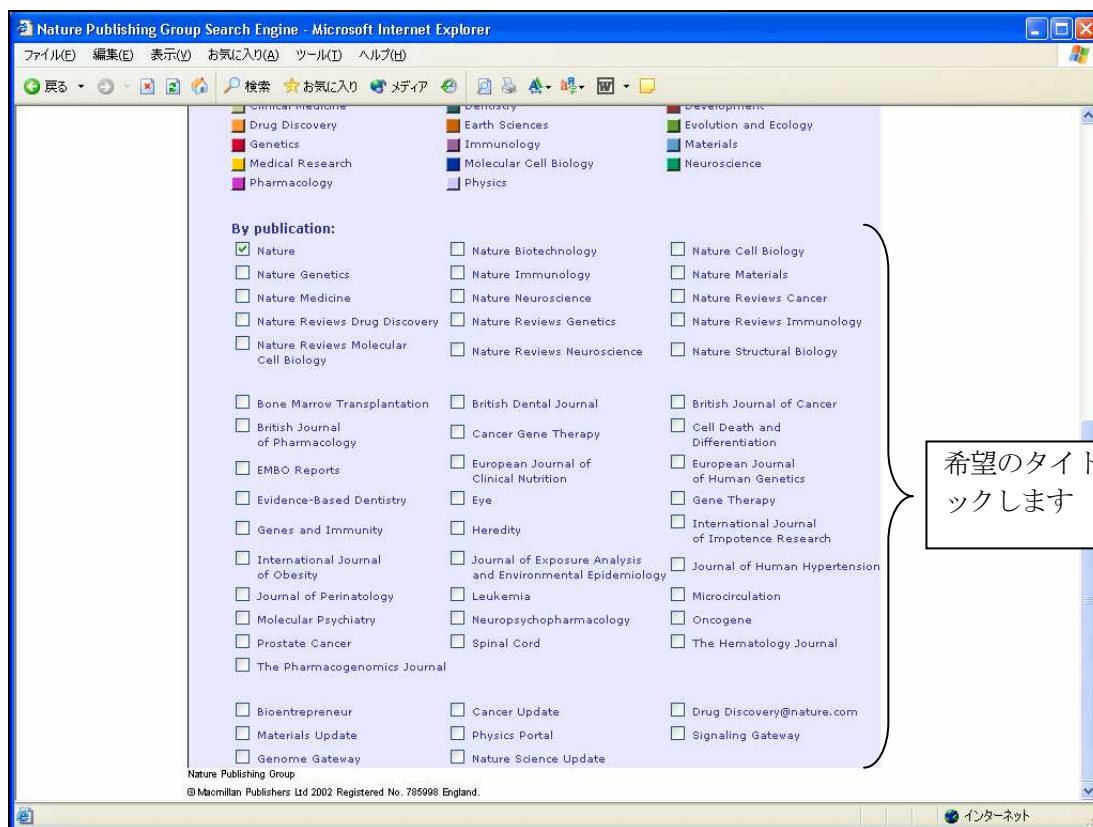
Nature Publishing Group Search Engine - Microsoft Internet Explorer

ファイル(F) 編集(E) 表示(V) お気に入り(A) ツール(T) ヘルプ(H)

戻る 検索 お気に入り メディア

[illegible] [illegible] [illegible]

Drug Discovery
Earth Sciences
Evolution and Ecology
Genetics
Immunology
Materials
Medical Research
Molecular Cell Biology
Neuroscience
Pharmacology
Physics

By publication:

| | | |
|---|---|---|
| Nature | Nature Biotechnology | Nature Cell Biology |
| Nature Genetics | Nature Immunology | Nature Materials |
| Nature Medicine | Nature Neuroscience | Nature Reviews Cancer |
| Nature Reviews Drug Discovery | Nature Reviews Genetics | Nature Reviews Immunology |
| Nature Reviews Molecular Cell Biology | Nature Reviews Neuroscience | Nature Structural Biology |
| Bone Marrow Transplantation | British Dental Journal | British Journal of Cancer |
| British Journal of Pharmacology | Cancer Gene Therapy | Cell Death and Differentiation |
| EMBO Reports | European Journal of Clinical Nutrition | European Journal of Human Genetics |
| Evidence-Based Dentistry | Eye | Gene Therapy |
| Genes and Immunity | Heredity | International Journal of Impotence Research |
| International Journal of Obesity | Journal of Exposure Analysis and Environmental Epidemiology | Journal of Human Hypertension |
| Journal of Perinatology | Leukemia | Microcirculation |
| Molecular Psychiatry | Neuropsychopharmacology | Oncogene |
| Prostate Cancer | Spinal Cord | The Hematology Journal |
| The Pharmacogenomics Journal | | |
| Bioentrepreneur | Cancer Update | Drug Discovery@nature.com |
| Materials Update | Physics Portal | Signaling Gateway |
| Genome Gateway | Nature Science Update | |

希望のタイト
ックします

Nature Publishing Group
© Macmillan Publishers Ltd 2002 Registered No. 785998 England.

インターネット